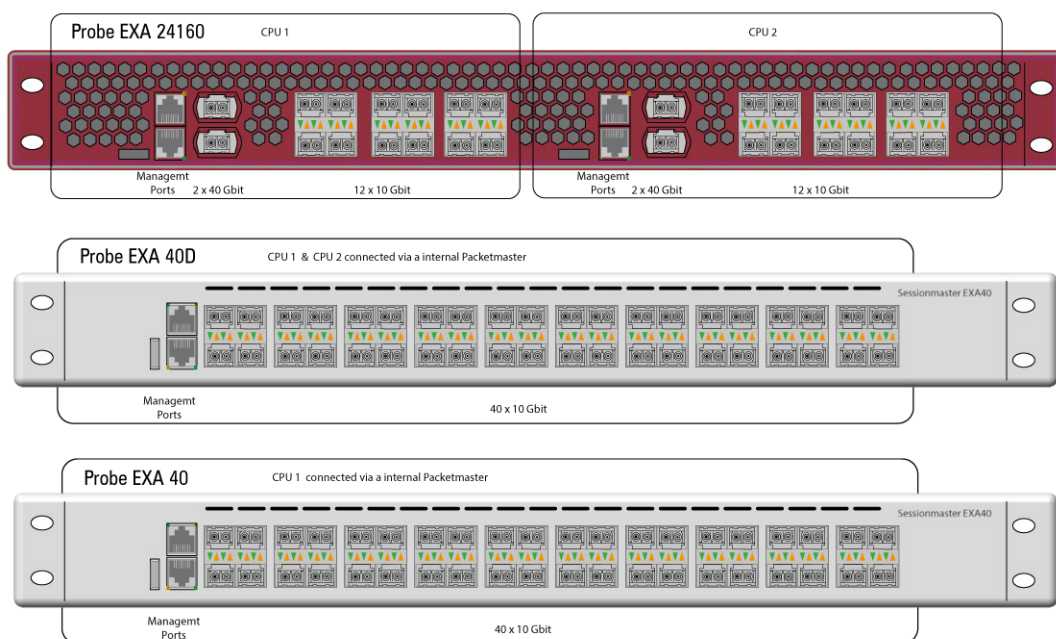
Probe EXA 24160

CPU 1

CPU 2

Managemt Ports

2 x 40 Gbit

12 x 10 Gbit

Managemt Ports

2 x 40 Gbit

12 x 10 Gbit

Probe EXA 40D

CPU 1 & CPU 2 connected via a internal Packetmaster

Sessionmaster EXA40

Managemt Ports

40 x 10 Gbit

Probe EXA 40

CPU 1 connected via a internal Packetmaster

Sessionmaster EXA40

Managemt Ports

40 x 10 Gbit